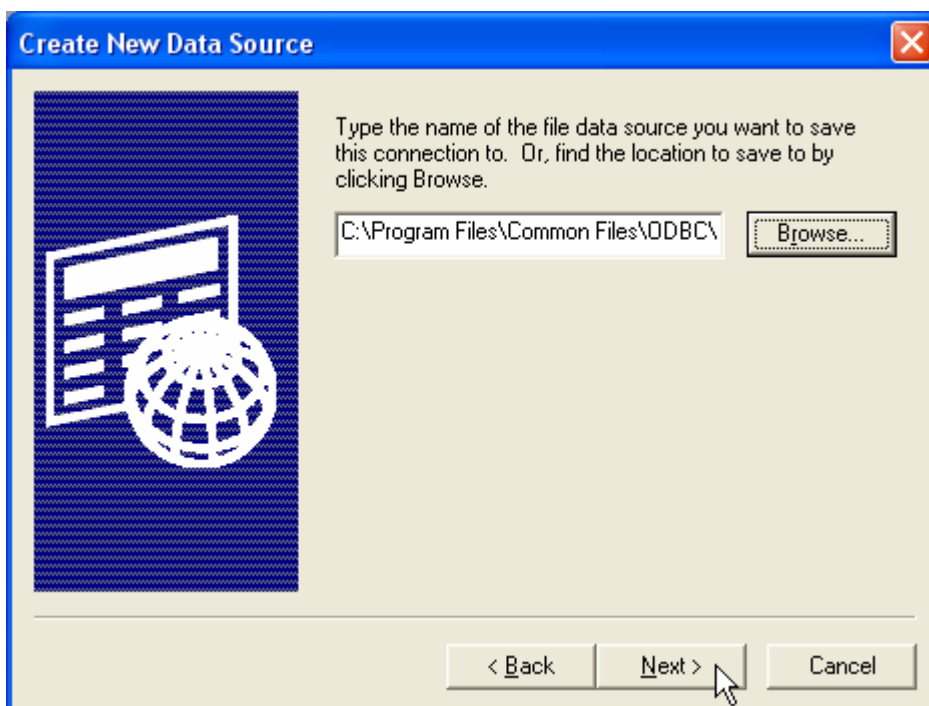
Create New Data Source

Type the name of the file data source you want to save this connection to. Or, find the location to save to by clicking Browse.

C:\Program Files\Common Files\ODBC\

Browse...

< Back

Next >

Cancel